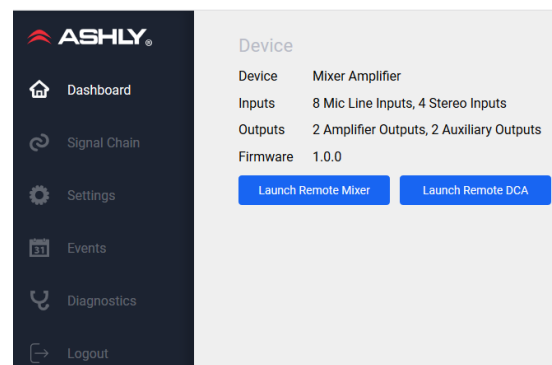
ASHLY®

Dashboard

Signal Chain

Settings

31 Events

Diagnostics

Logout

Device

| Device | Mixer Amplifier |
|---|---|
| Inputs | 8 Mic Line Inputs, 4 Stereo Inputs |
| Outputs | 2 Amplifier Outputs, 2 Auxiliary Outputs |
| Firmware | 1.0.0 |

Launch Remote Mixer

Launch Remote DCA